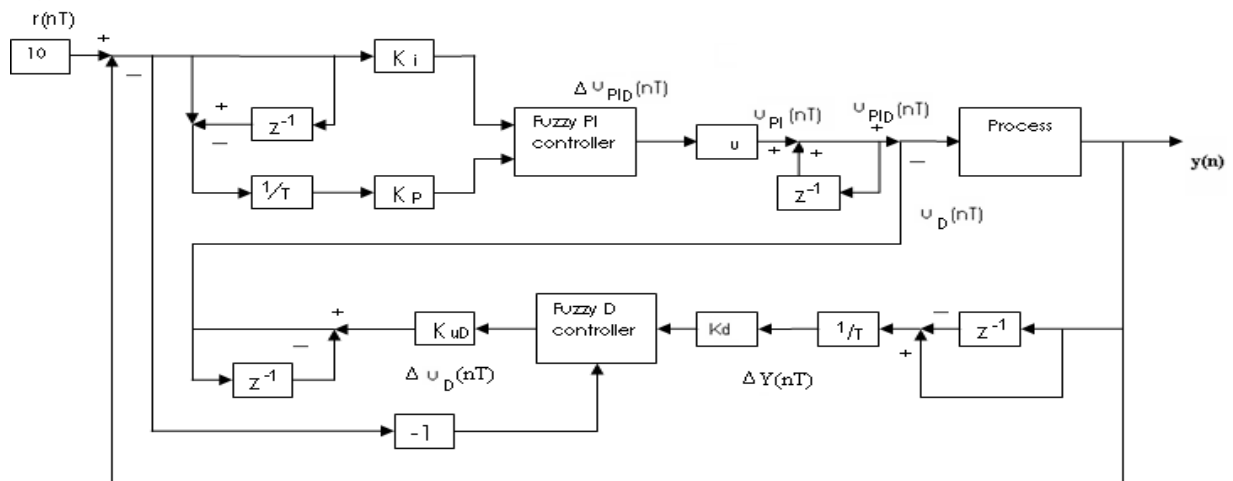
r(nT)

10

+

—

K i

+

$z^{-1}$

—

$1/T$

K P

$\Delta \upsilon_{PID}(nT)$

Fuzzy PI controller

υ

$\upsilon_{PI}(nT)$

+

+

$z^{-1}$

$\upsilon_{PID}(nT)$

+

—

Process

y(n)

$\upsilon_D(nT)$

+

—

$z^{-1}$

K uD

$\Delta \upsilon_D(nT)$

Fuzzy D controller

Kd

$1/T$

$\Delta Y(nT)$

—

+

$z^{-1}$

-1